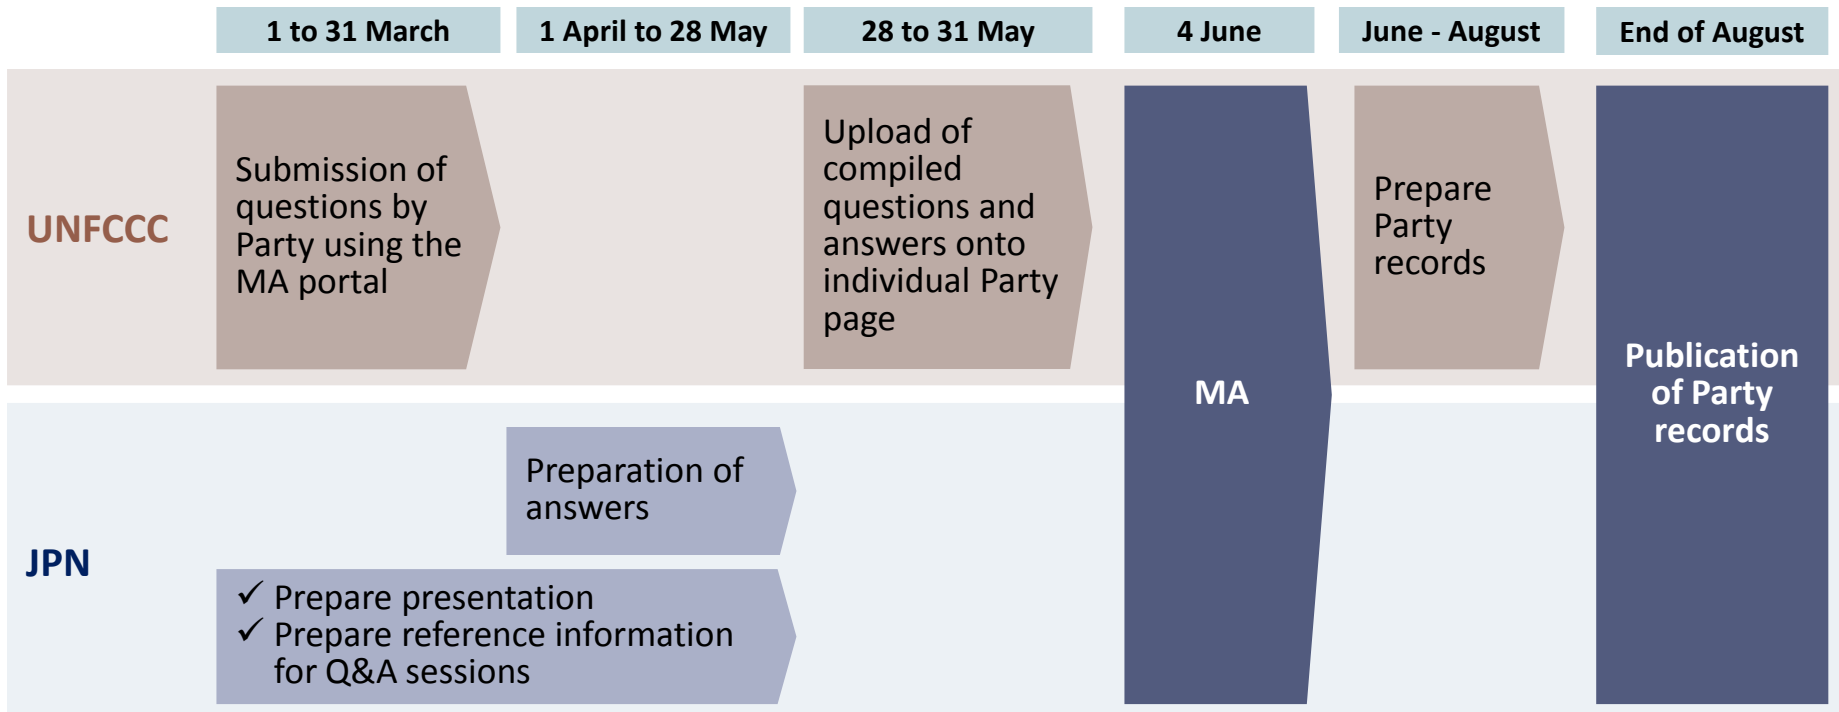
1 to 31 March | 1 April to 28 May | 28 to 31 May | 4 June | June - August | End of August

UNFCCC

Submission of questions by Party using the MA portal

Upload of compiled questions and answers onto individual Party page

MA

Prepare Party records

Publication of Party records

JPN

Preparation of answers

✓ Prepare presentation
✓ Prepare reference information for Q&A sessions